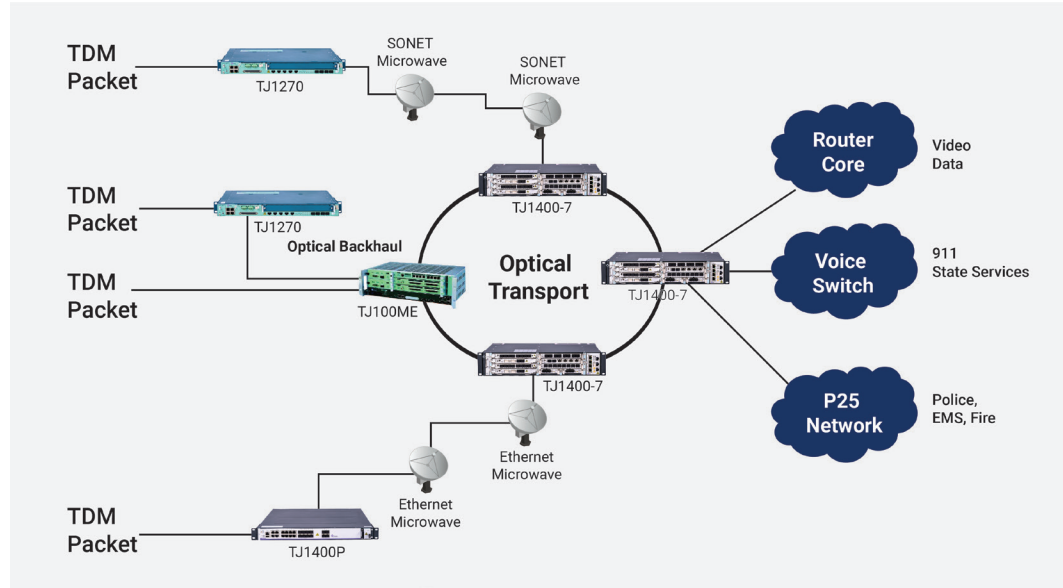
TDM
Packet

TJ1270

SONET
Microwave

SONET
Microwave

Router
Core

Video
Data

TJ1400-7

TDM
Packet

TJ1270

Optical Backhaul

Optical
Transport

TJ1400-7

Voice
Switch

911
State Services

TDM
Packet

TJ100ME

TJ1400-7

P25
Network

Police,
EMS, Fire

Ethernet
Microwave

Ethernet
Microwave

TDM
Packet

TJ1400P